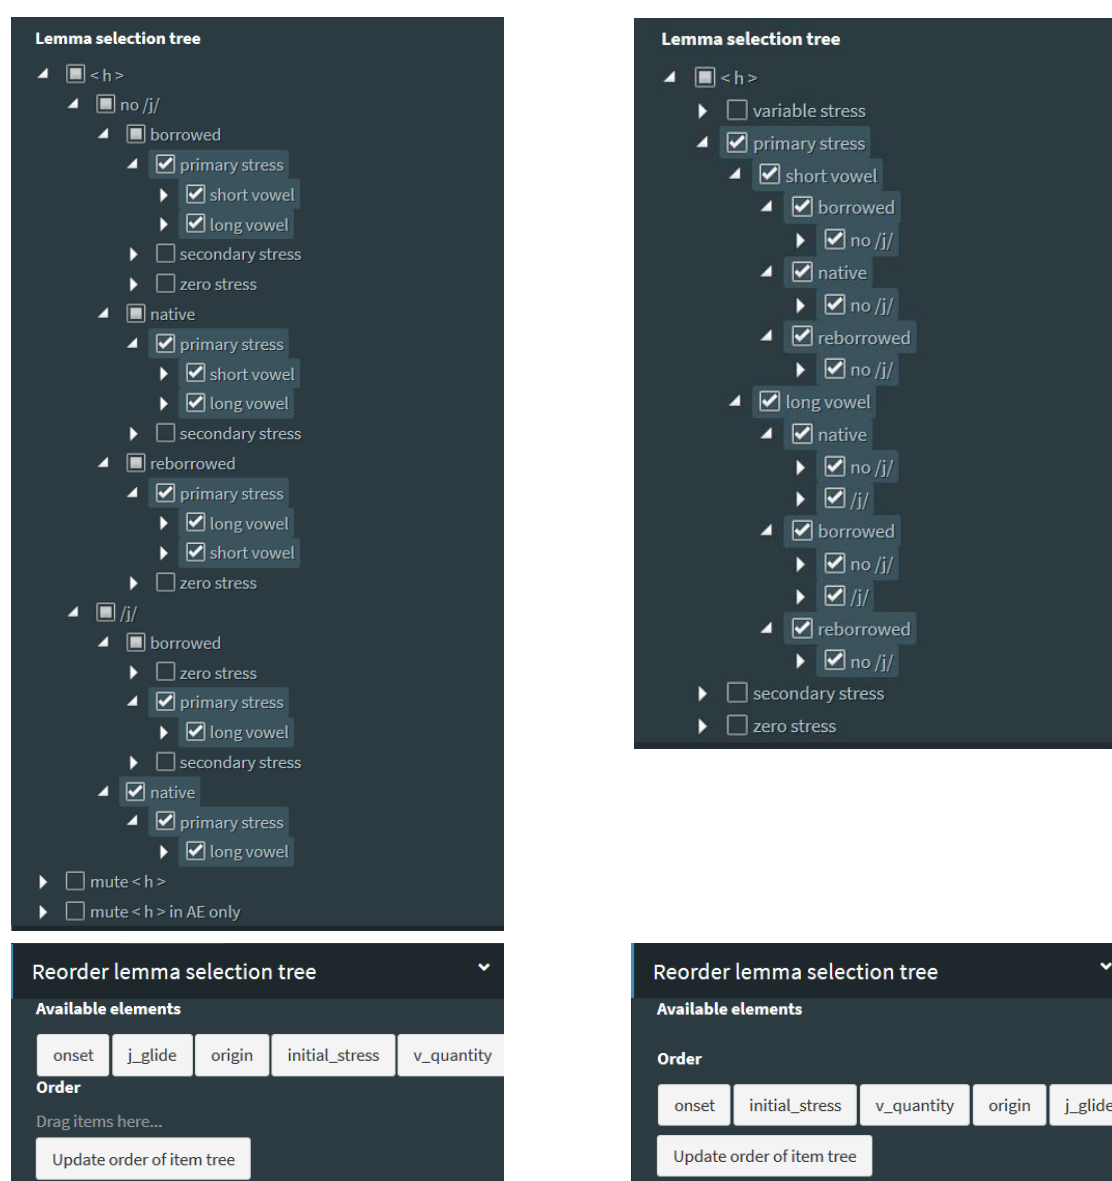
Lemma selection tree

< h >
no /j/
borrowed
primary stress
short vowel
long vowel
secondary stress
zero stress
native
primary stress
short vowel
long vowel
secondary stress
reborrowed
primary stress
long vowel
short vowel
zero stress
/j/
borrowed
zero stress
primary stress
long vowel
secondary stress
native
primary stress
long vowel
mute < h >
mute < h > in AE only

Lemma selection tree

< h >
variable stress
primary stress
short vowel
borrowed
no /j/
native
no /j/
reborrowed
no /j/
long vowel
native
no /j/
/j/
borrowed
no /j/
/j/
reborrowed
no /j/
secondary stress
zero stress

Reorder lemma selection tree
Available elements
onset
j_glide
origin
initial_stress
v_quantity
Order
Drag items here...
Update order of item tree

Reorder lemma selection tree
Available elements
Order
onset
initial_stress
v_quantity
origin
j_glide
Update order of item tree